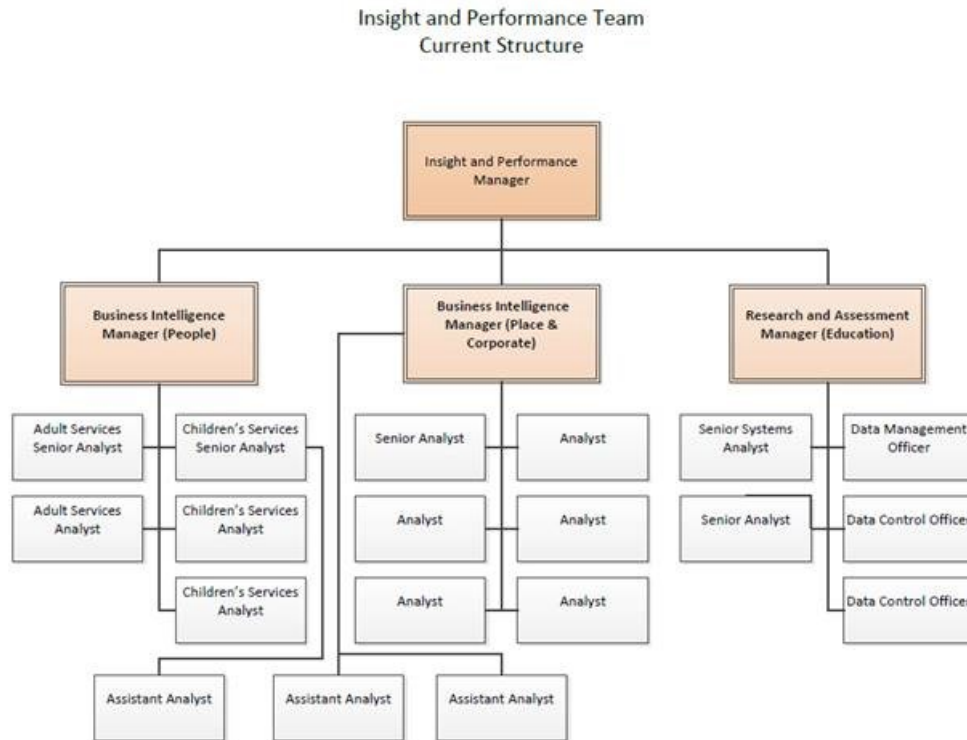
Insight and Performance Team
Current Structure

Insight and Performance Manager

Business Intelligence Manager (People)

Business Intelligence Manager (Place & Corporate)

Research and Assessment Manager (Education)

Adult Services Senior Analyst

Children's Services Senior Analyst

Adult Services Analyst

Children's Services Analyst

Children's Services Analyst

Senior Analyst

Analyst

Analyst

Analyst

Analyst

Analyst

Senior Systems Analyst

Data Management Officer

Senior Analyst

Data Control Officer

Data Control Officer

Assistant Analyst

Assistant Analyst

Assistant Analyst